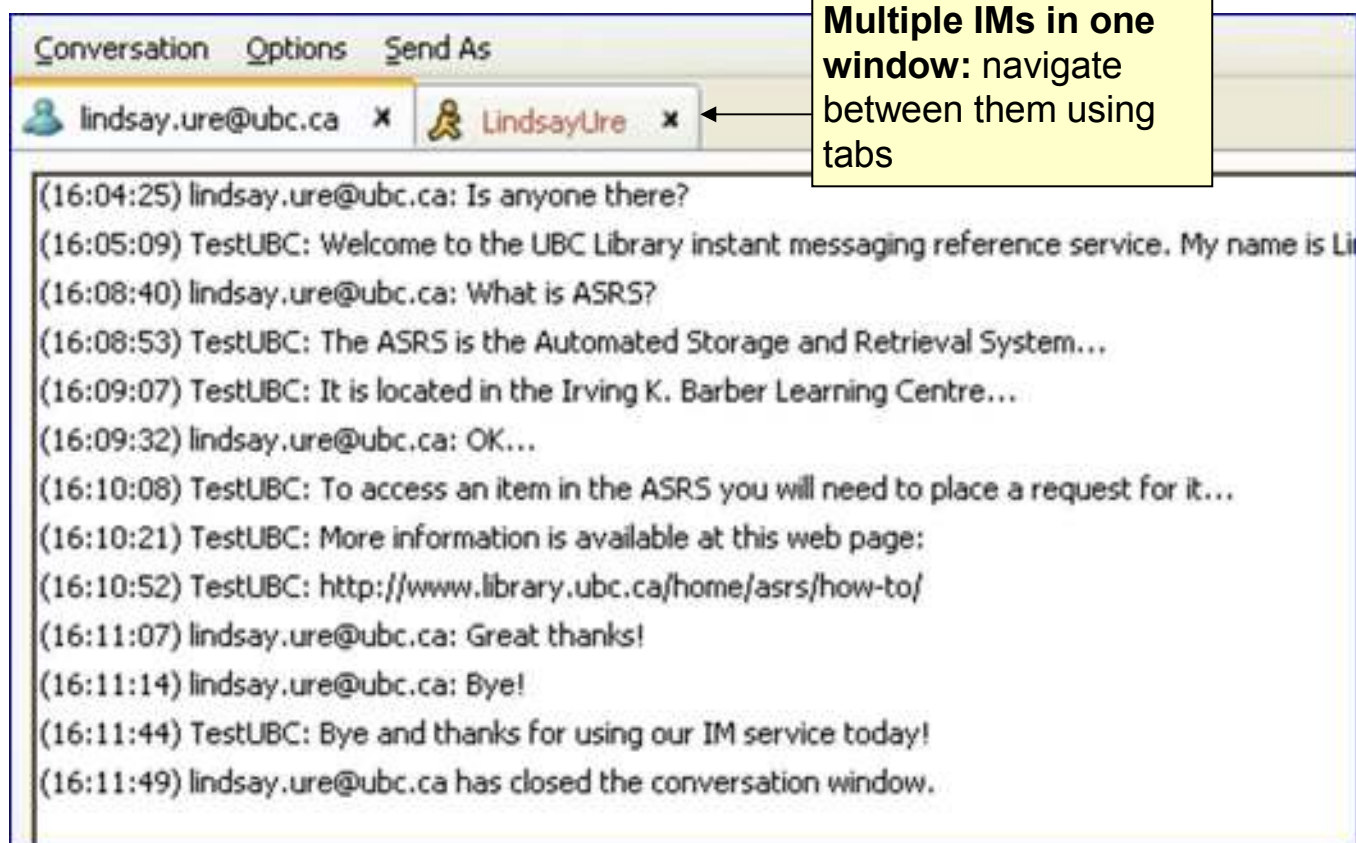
Conversation Options Send As

**Multiple IMs in one window:** navigate between them using tabs

lindsay.ure@ubc.ca × LindsayUre ×

(16:04:25) lindsay.ure@ubc.ca: Is anyone there?
(16:05:09) TestUBC: Welcome to the UBC Library instant messaging reference service. My name is Li
(16:08:40) lindsay.ure@ubc.ca: What is ASRS?
(16:08:53) TestUBC: The ASRS is the Automated Storage and Retrieval System...
(16:09:07) TestUBC: It is located in the Irving K. Barber Learning Centre...
(16:09:32) lindsay.ure@ubc.ca: OK...
(16:10:08) TestUBC: To access an item in the ASRS you will need to place a request for it...
(16:10:21) TestUBC: More information is available at this web page:
(16:10:52) TestUBC: http://www.library.ubc.ca/home/asrs/how-to/
(16:11:07) lindsay.ure@ubc.ca: Great thanks!
(16:11:14) lindsay.ure@ubc.ca: Bye!
(16:11:44) TestUBC: Bye and thanks for using our IM service today!
(16:11:49) lindsay.ure@ubc.ca has closed the conversation window.